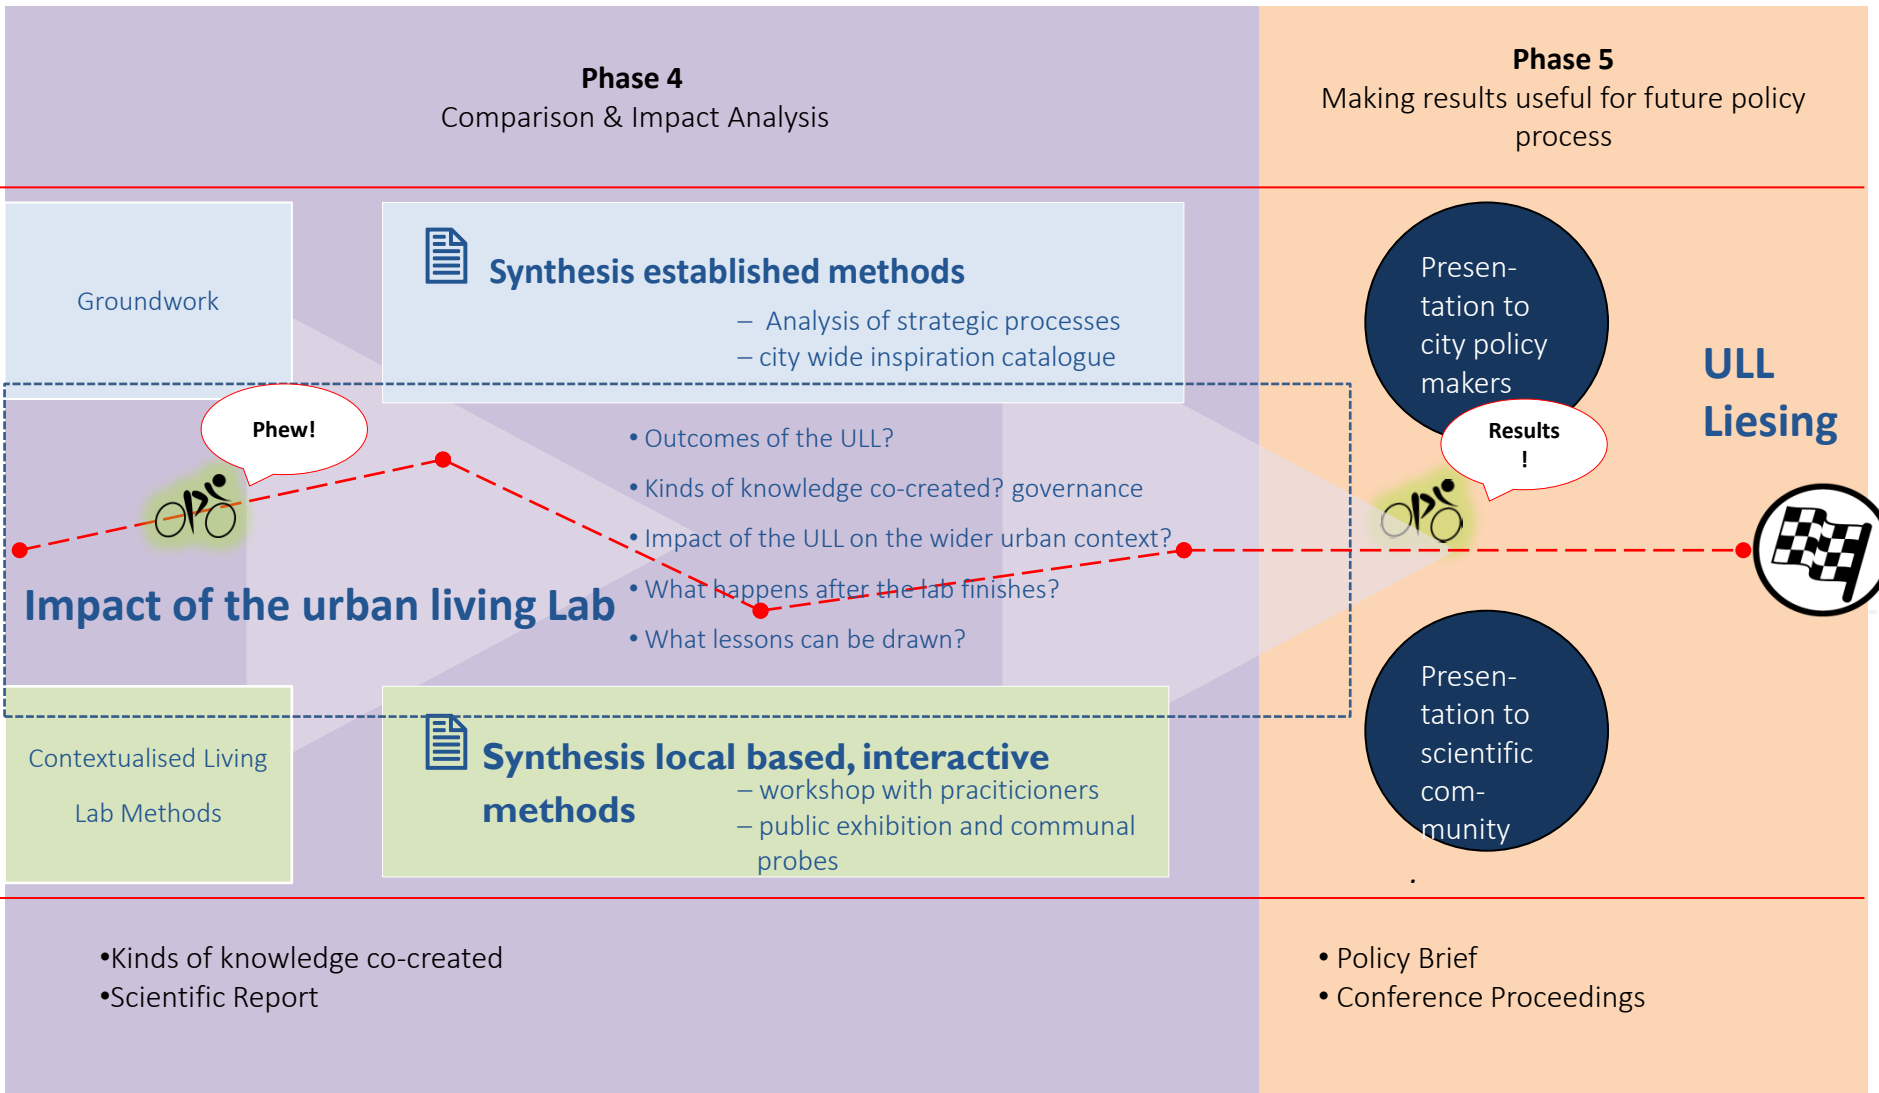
**Phase 4**
Comparison & Impact Analysis

**Phase 5**
Making results useful for future policy process

Groundwork

**Synthesis established methods**
– Analysis of strategic processes
– city wide inspiration catalogue

Presen-tation to city policy makers

**ULL Liesing**

Phew!

Results !

• Outcomes of the ULL?
• Kinds of knowledge co-created? governance
• Impact of the ULL on the wider urban context?
• What happens after the lab finishes?
• What lessons can be drawn?

**Impact of the urban living Lab**

Contextualised Living Lab Methods

**Synthesis local based, interactive methods**
– workshop with pracitinciners
– public exhibition and communal probes

Presen-tation to scientific com-munity

•Kinds of knowledge co-created
•Scientific Report

• Policy Brief
• Conference Proceedings